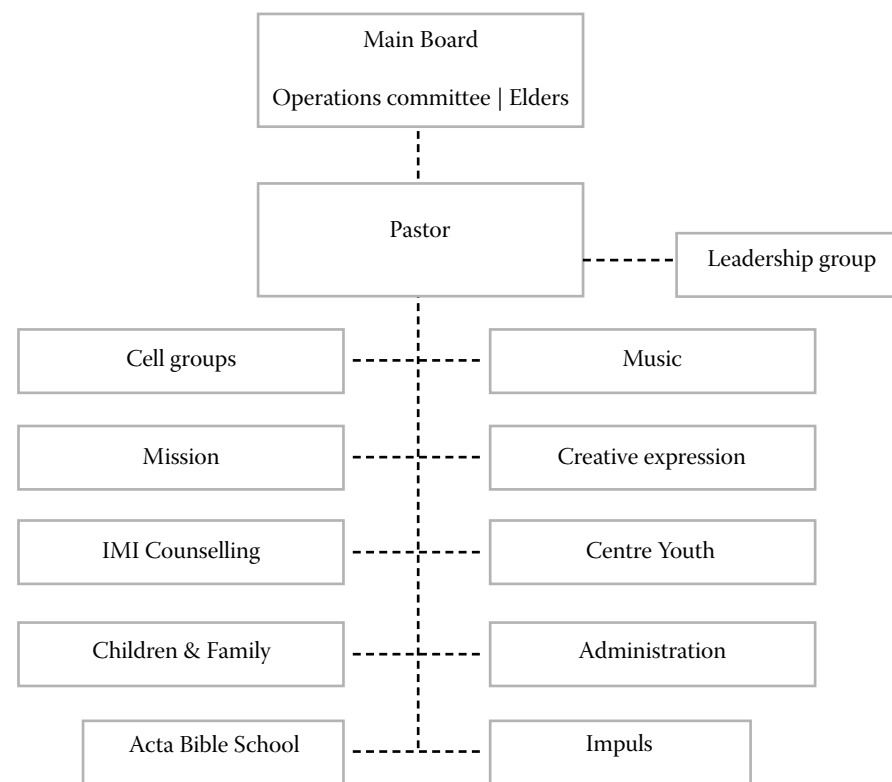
Main Board

Operations committee | Elders

Pastor

Leadership group

Cell groups

Music

Mission

Creative expression

IMI Counselling

Centre Youth

Children & Family

Administration

Acta Bible School

Impuls